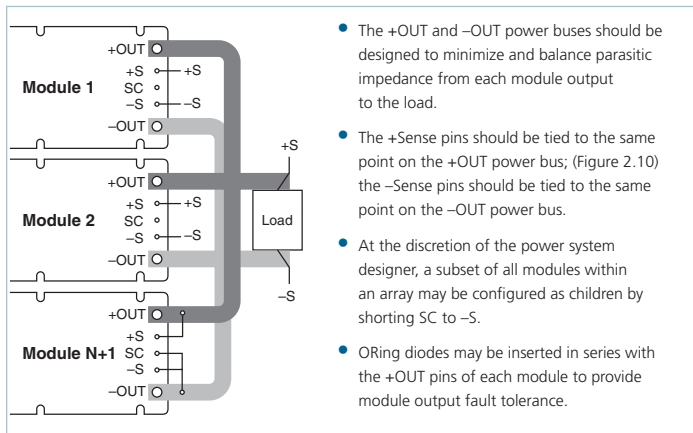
Module 1

+OUT

+S

SC

–S

–OUT

+S

–S

Module 2

+OUT

+S

SC

–S

–OUT

+S

–S

Load

+S

–S

Module N+1

+OUT

+S

SC

–S

–OUT

• The +OUT and –OUT power buses should be designed to minimize and balance parasitic impedance from each module output to the load.

• The +Sense pins should be tied to the same point on the +OUT power bus; (Figure 2.10) the –Sense pins should be tied to the same point on the –OUT power bus.

• At the discretion of the power system designer, a subset of all modules within an array may be configured as children by shorting SC to –S.

• ORing diodes may be inserted in series with the +OUT pins of each module to provide module output fault tolerance.